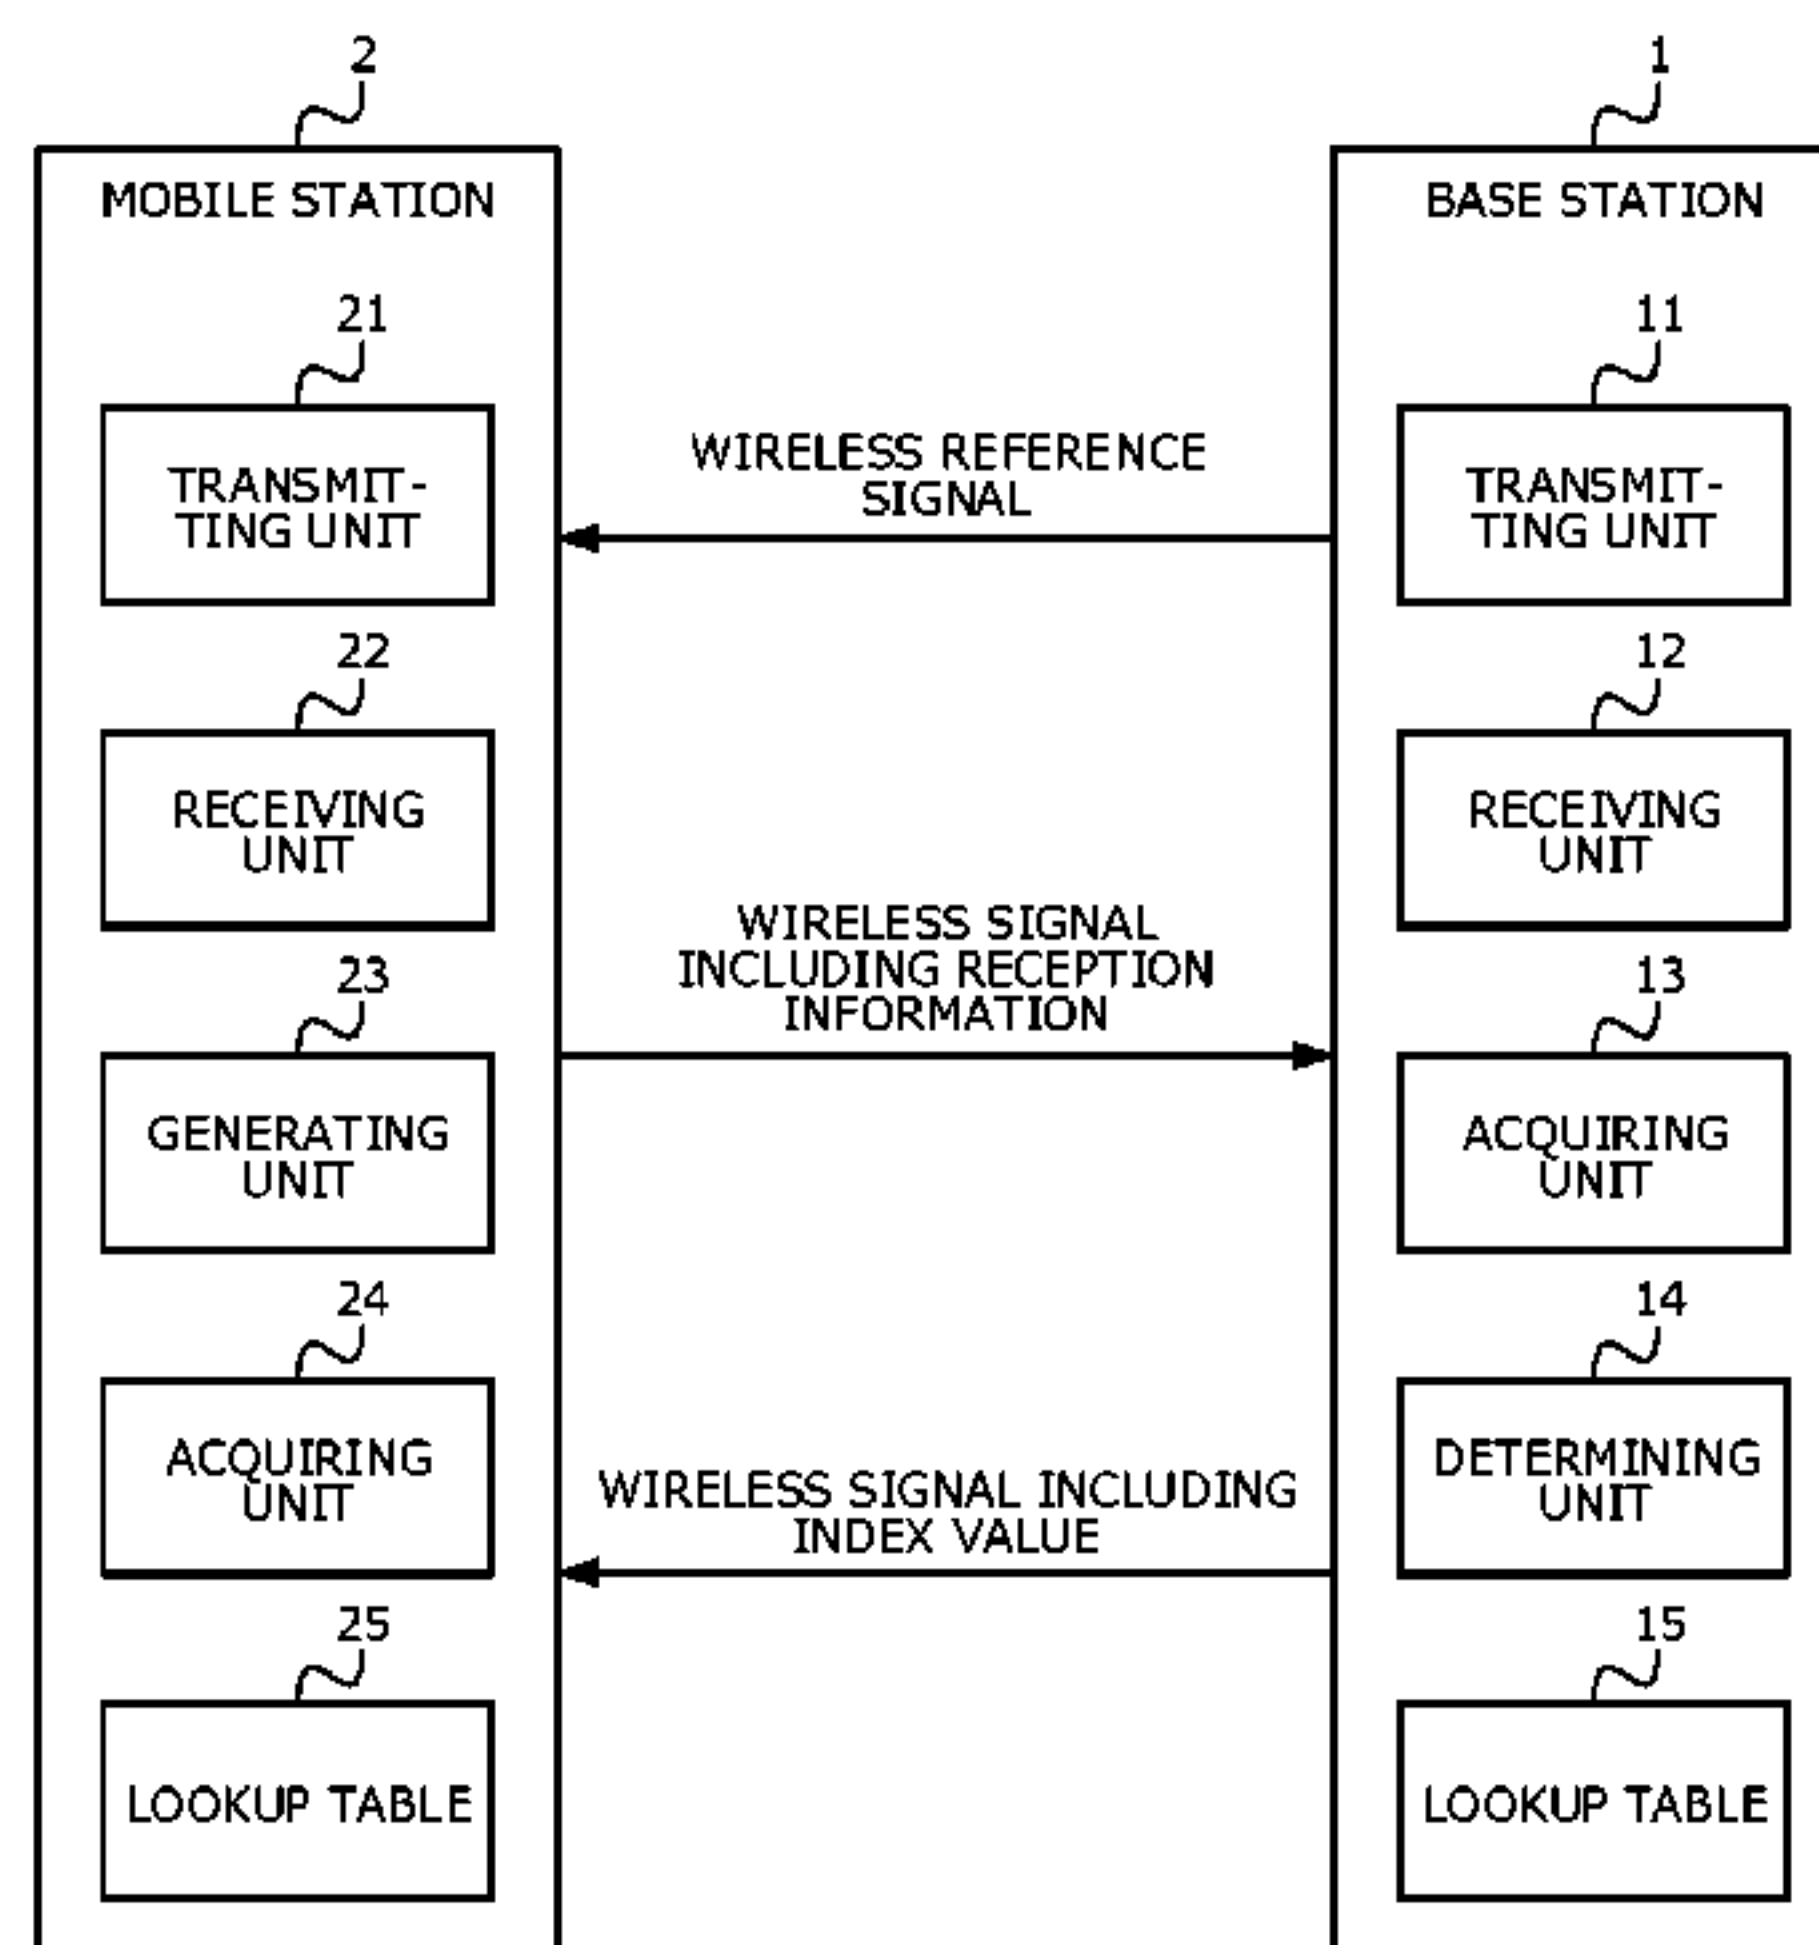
2

MOBILE STATION

21

TRANSMITTING UNIT

22

RECEIVING UNIT

23

GENERATING UNIT

24

ACQUIRING UNIT

25

LOOKUP TABLE

WIRELESS REFERENCE SIGNAL

WIRELESS SIGNAL INCLUDING RECEPTION INFORMATION

WIRELESS SIGNAL INCLUDING INDEX VALUE

1

BASE STATION

11

TRANSMITTING UNIT

12

RECEIVING UNIT

13

ACQUIRING UNIT

14

DETERMINING UNIT

15

LOOKUP TABLE